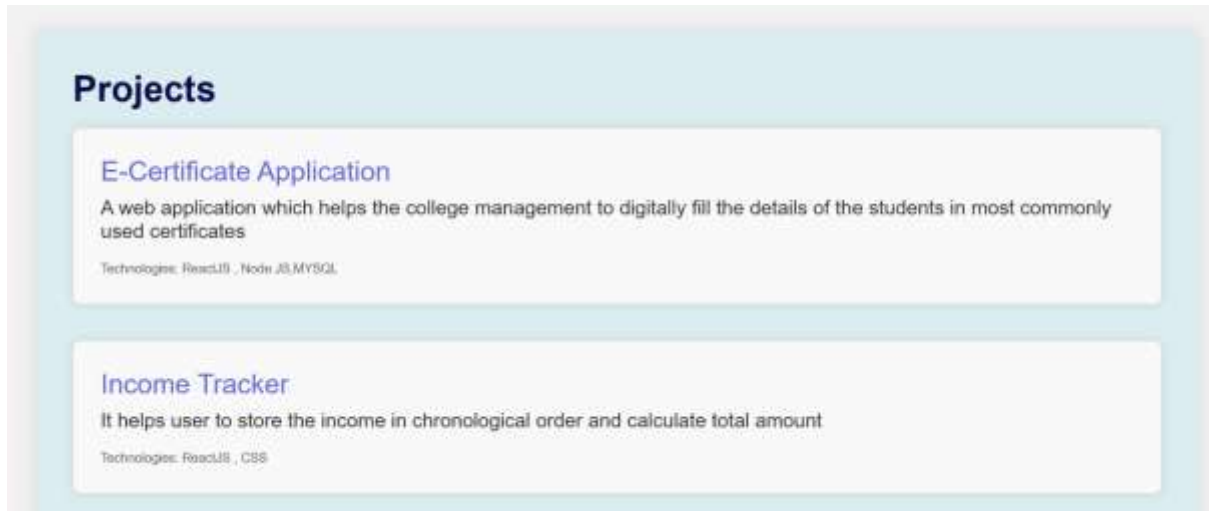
Projects

E-Certificate Application

A web application which helps the college management to digitally fill the details of the students in most commonly used certificates

Technologies: ReactJS , Node JS,MYSQL

Income Tracker

It helps user to store the income in chronological order and calculate total amount

Technologies: ReactJS , CSS